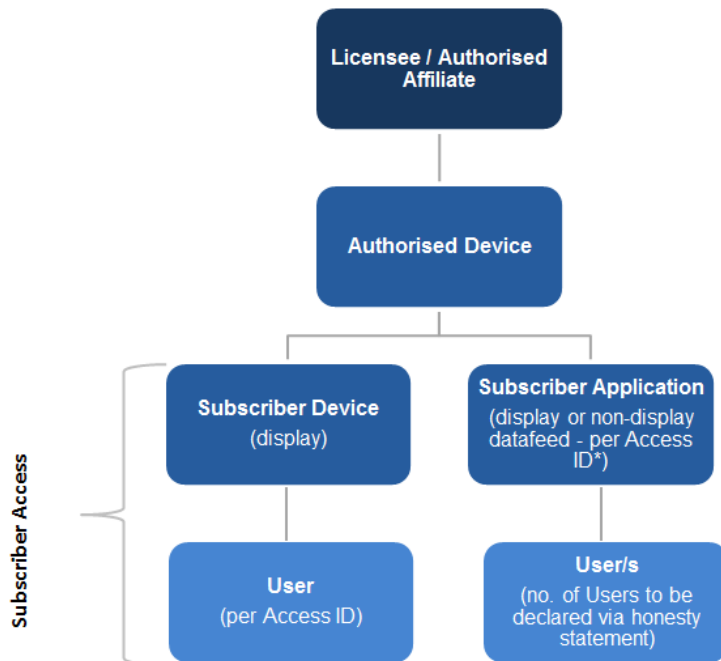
Licensee / Authorised Affiliate

Authorised Device

Subscriber Access

Subscriber Device
(display)

Subscriber Application
(display or non-display datafeed - per Access ID*)

User
(per Access ID)

User/s
(no. of Users to be declared via honesty statement)